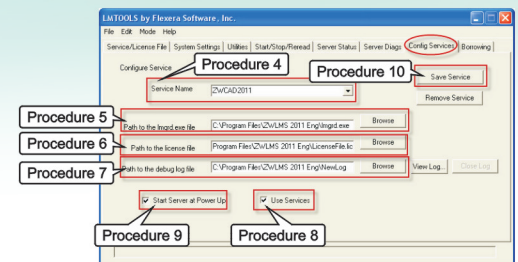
LMTOOLS by Flexera Software, Inc.

File Edit Mode Help

Service/License File | System Settings | Utilities | Start/Stop/Reread | Server Status | Server Diags | Config Services | Borrowing

Configure Service

Procedure 4

Procedure 10

Save Service

Service Name ZWCAD2011

Remove Service

Procedure 5

Path to the lmgrd.exe file C:\Program Files\ZWLMS 2011 Eng\lmgrd.exe Browse

Procedure 6

Path to the license file Program Files\ZWLMS 2011 Eng\LicenseFile.lic Browse

Procedure 7

Path to the debug log file C:\Program Files\ZWLMS 2011 Eng\NewLog Browse View Log... Close Log

Start Server at Power Up

Use Services

Procedure 9

Procedure 8